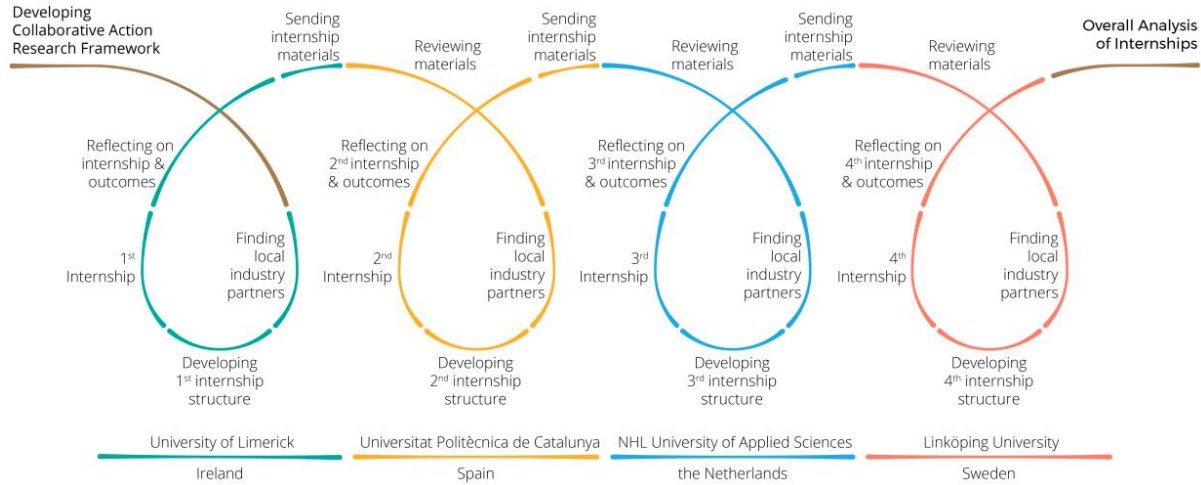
Developing Collaborative Action Research Framework

Sending internship materials

Reviewing materials

Sending internship materials

Reviewing materials

Sending internship materials

Reviewing materials

Overall Analysis of Internships

Reflecting on internship & outcomes

$1^{st}$ Internship

Finding local industry partners

Developing $1^{st}$ internship structure

Reflecting on $2^{nd}$ internship & outcomes

$2^{nd}$ Internship

Finding local industry partners

Developing $2^{nd}$ internship structure

Reflecting on $3^{rd}$ internship & outcomes

$3^{rd}$ Internship

Finding local industry partners

Developing $3^{rd}$ internship structure

Reflecting on $4^{th}$ internship & outcomes

$4^{th}$ Internship

Finding local industry partners

Developing $4^{th}$ internship structure

University of Limerick
Ireland

Universitat Politècnica de Catalunya
Spain

NHL University of Applied Sciences
the Netherlands

Linköping University
Sweden